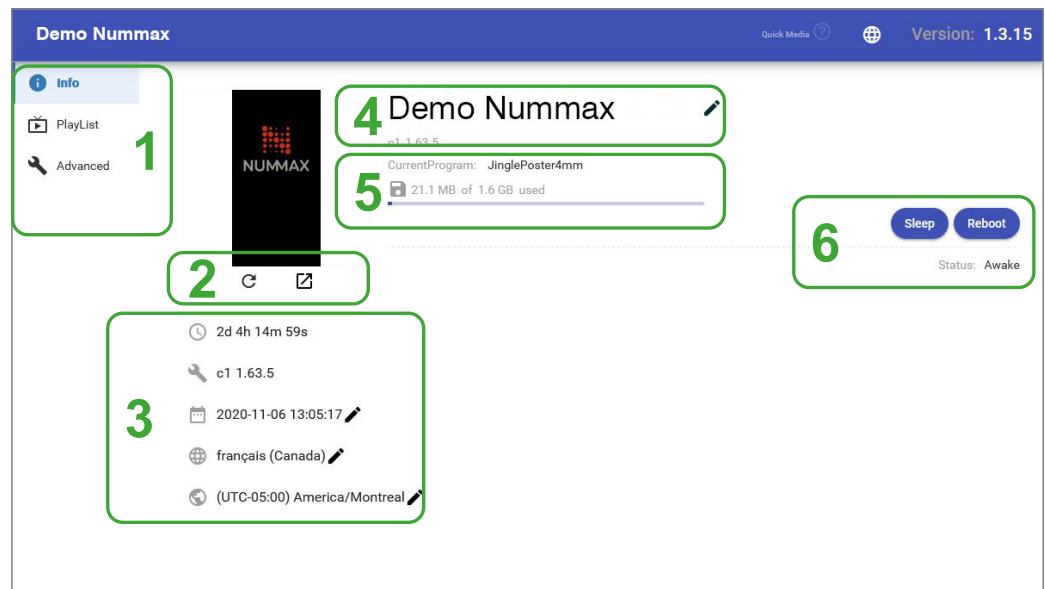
Demo Nummax

Quick Media

Version: 1.3.15

Info

PlayList

Advanced

1

NUMMAX

2

3

2d 4h 14m 59s

c1 1.63.5

2020-11-06 13:05:17

français (Canada)

(UTC-05:00) America/Montreal

4

Demo Nummax

c1 1.63.5

5

CurrentProgram: JinglePoster4mm

21.1 MB of 1.6 GB used

6

Sleep

Reboot

Status: Awake